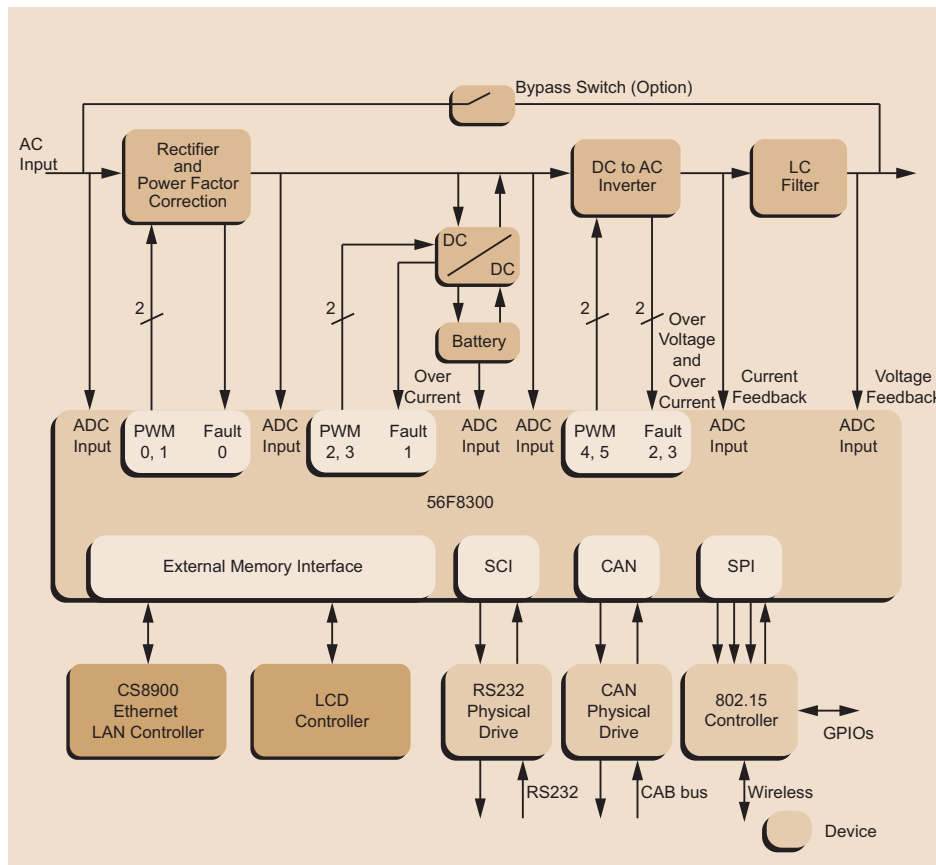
Bypass Switch (Option)

AC Input

Rectifier and Power Factor Correction

DC to AC Inverter

LC Filter

DC

DC

Battery

2

2

2

2

Over Voltage and Over Current

Over Current

Current Feedback

Voltage Feedback

ADC Input

PWM 0, 1

Fault 0

ADC Input

PWM 2, 3

Fault 1

ADC Input

ADC Input

PWM 4, 5

Fault 2, 3

ADC Input

ADC Input

56F8300

External Memory Interface

SCI

CAN

SPI

CS8900 Ethernet LAN Controller

LCD Controller

RS232 Physical Drive

CAN Physical Drive

802.15 Controller

GPIOs

RS232

CAB bus

Wireless

Device